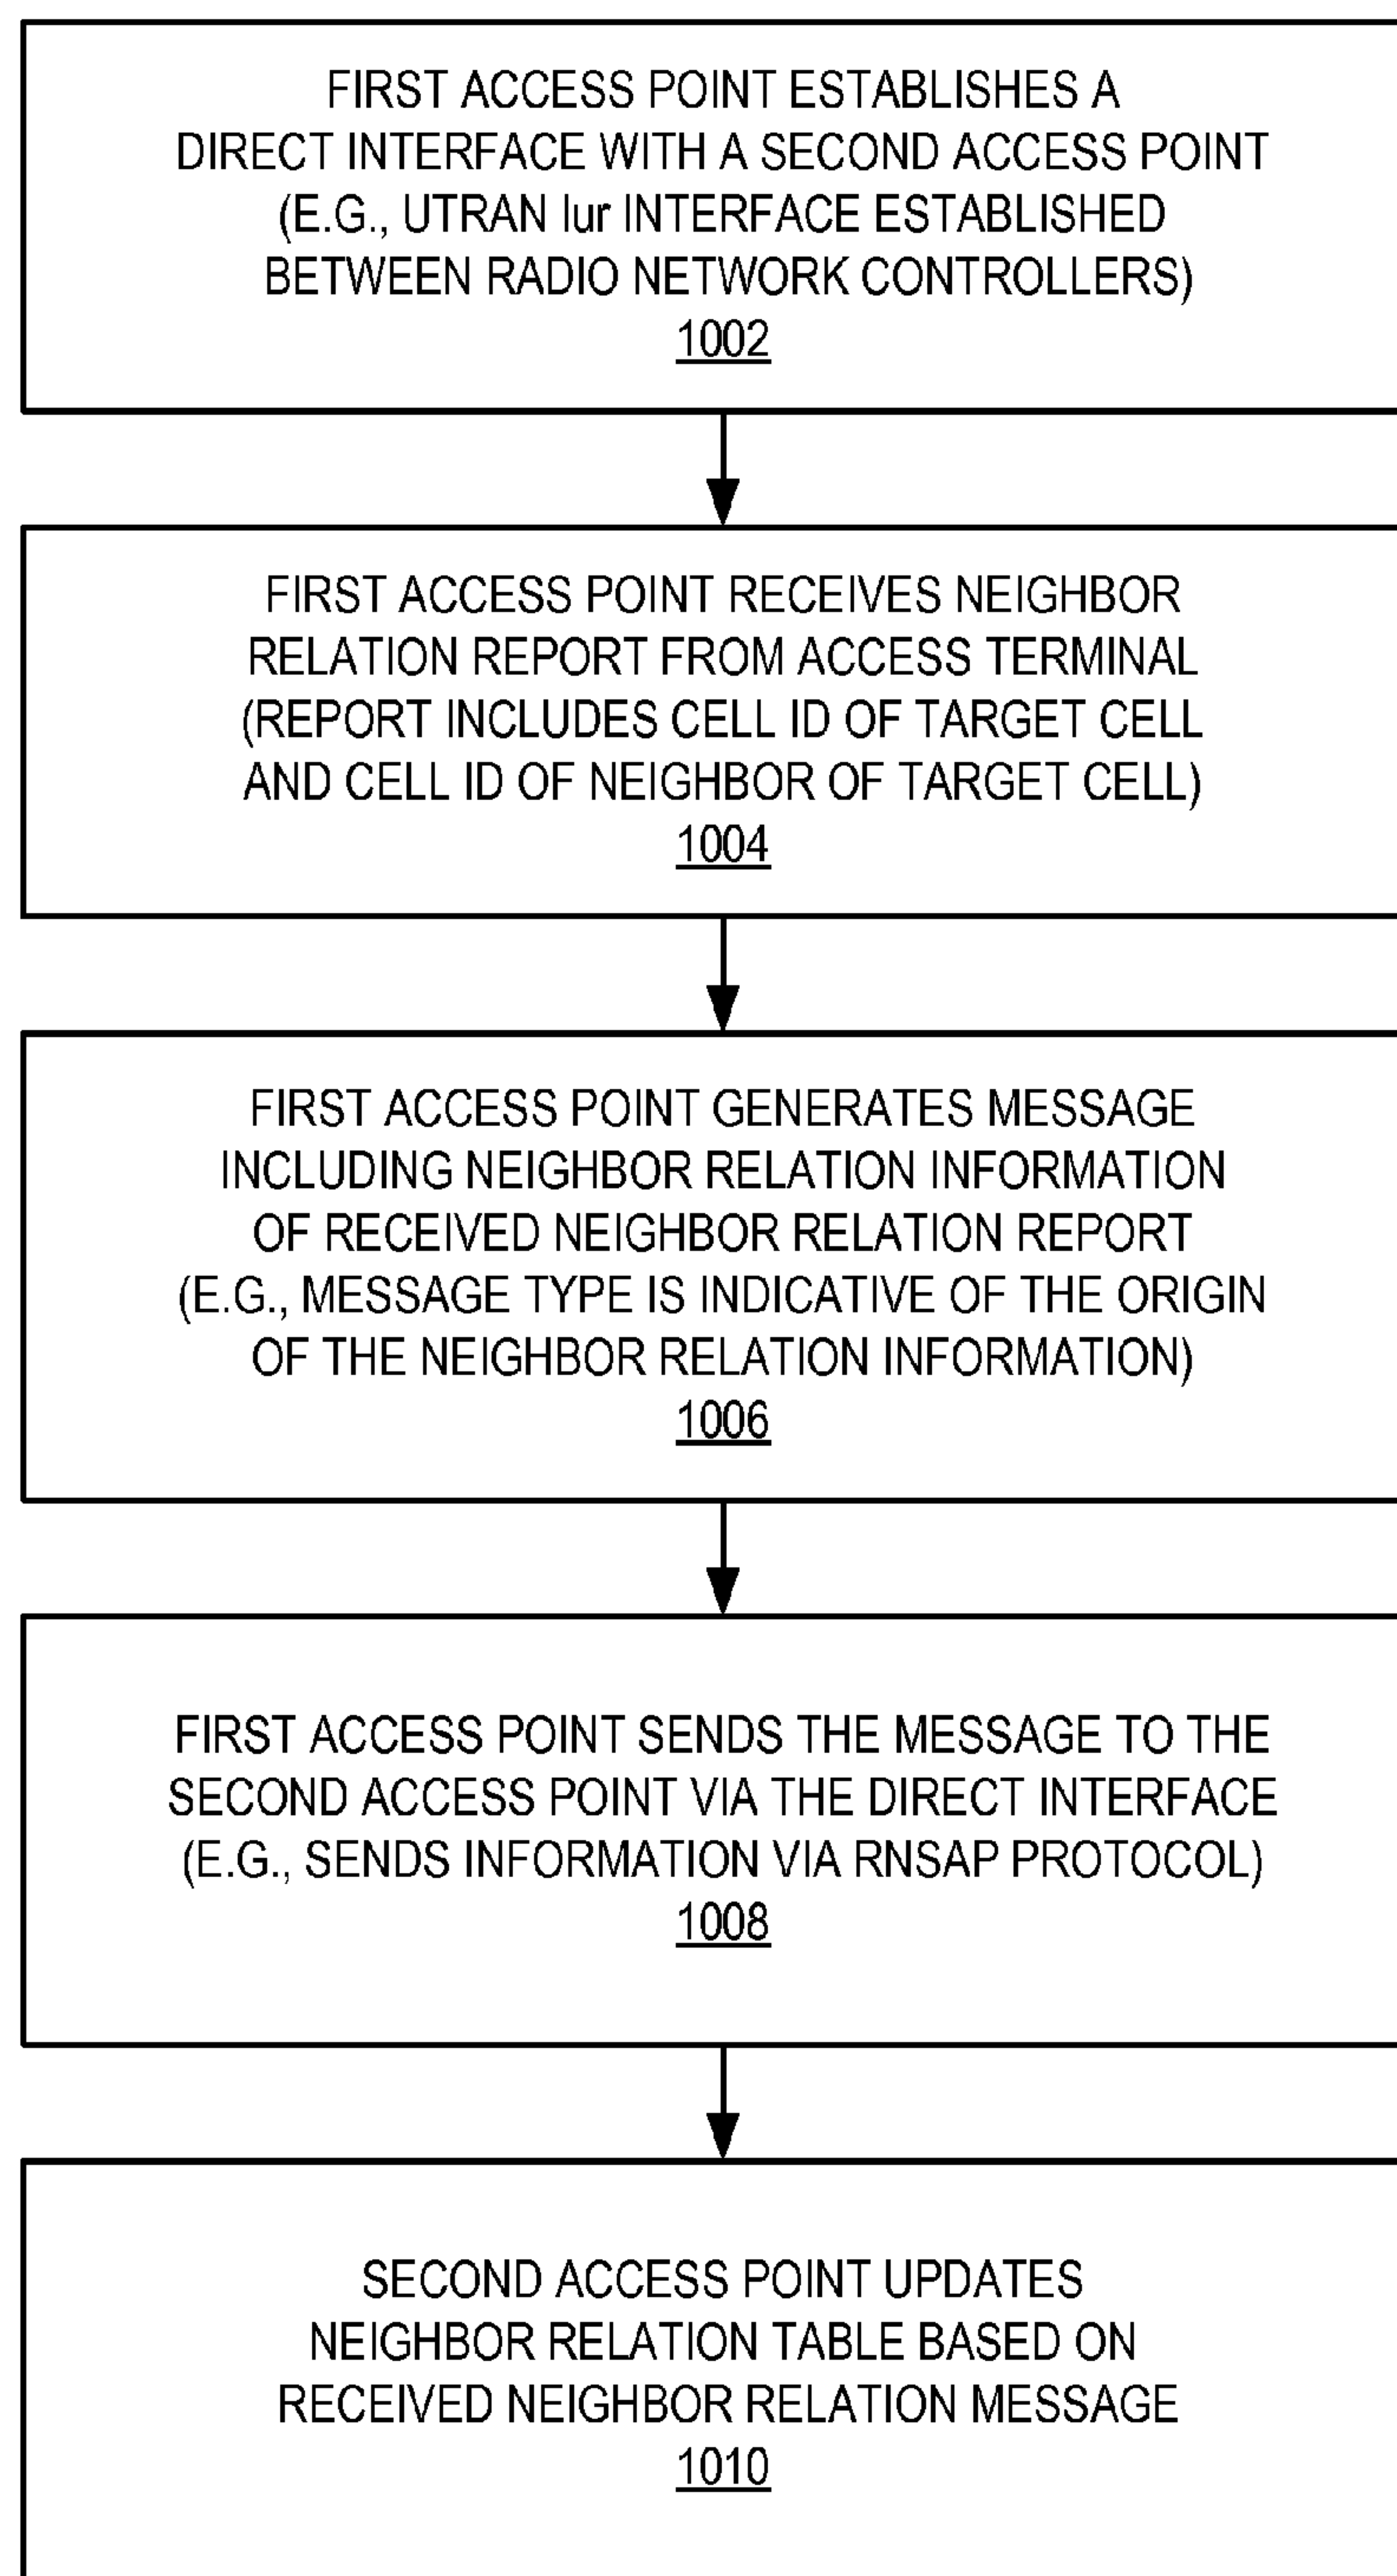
FIRST ACCESS POINT ESTABLISHES A DIRECT INTERFACE WITH A SECOND ACCESS POINT (E.G., UTRAN Iur INTERFACE ESTABLISHED BETWEEN RADIO NETWORK CONTROLLERS)
1002

FIRST ACCESS POINT RECEIVES NEIGHBOR RELATION REPORT FROM ACCESS TERMINAL (REPORT INCLUDES CELL ID OF TARGET CELL AND CELL ID OF NEIGHBOR OF TARGET CELL)
1004

FIRST ACCESS POINT GENERATES MESSAGE INCLUDING NEIGHBOR RELATION INFORMATION OF RECEIVED NEIGHBOR RELATION REPORT (E.G., MESSAGE TYPE IS INDICATIVE OF THE ORIGIN OF THE NEIGHBOR RELATION INFORMATION)
1006

FIRST ACCESS POINT SENDS THE MESSAGE TO THE SECOND ACCESS POINT VIA THE DIRECT INTERFACE (E.G., SENDS INFORMATION VIA RNSAP PROTOCOL)
1008

SECOND ACCESS POINT UPDATES NEIGHBOR RELATION TABLE BASED ON RECEIVED NEIGHBOR RELATION MESSAGE
1010